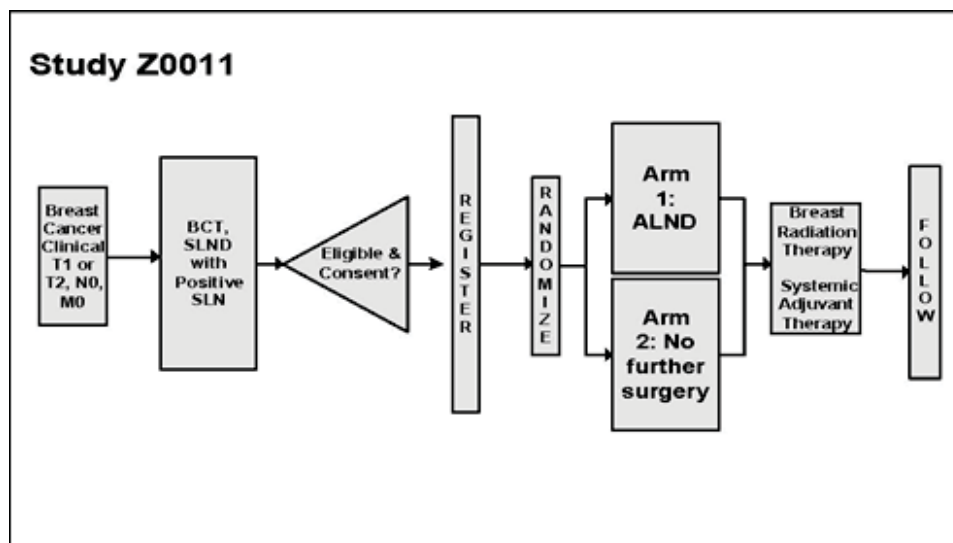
Study Z0011

Breast Cancer Clinical T1 or T2, N0, M0

BCT, SLND with Positive SLN

Eligible & Consent?

REGISTER

RANDOMIZE

Arm 1: ALND

Arm 2: No further surgery

Breast Radiation Therapy

Systemic Adjuvant Therapy

FOLLOW